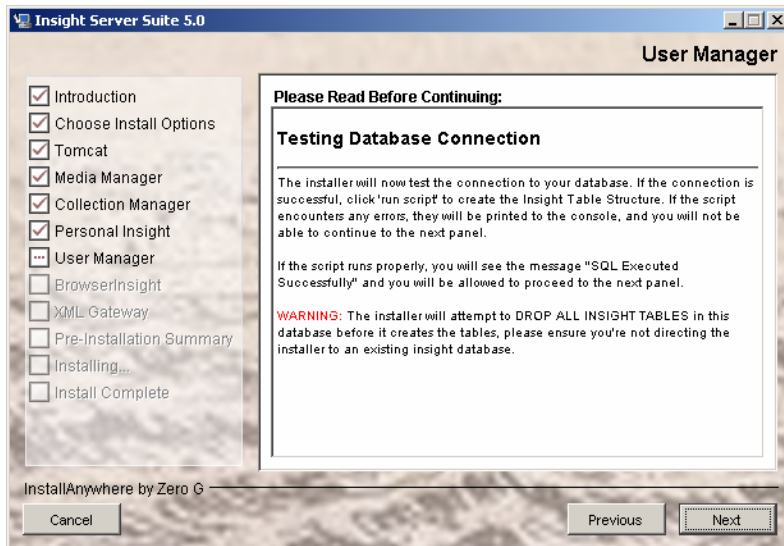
Insight Server Suite 5.0

User Manager

Introduction
Choose Install Options
Tomcat
Media Manager
Collection Manager
Personal Insight
User Manager
BrowserInsight
XML Gateway
Pre-Installation Summary
Installing...
Install Complete

Please Read Before Continuing:

Testing Database Connection

The installer will now test the connection to your database. If the connection is successful, click 'run script' to create the Insight Table Structure. If the script encounters any errors, they will be printed to the console, and you will not be able to continue to the next panel.

If the script runs properly, you will see the message "SQL Executed Successfully" and you will be allowed to proceed to the next panel.

WARNING: The installer will attempt to DROP ALL INSIGHT TABLES in this database before it creates the tables, please ensure you're not directing the installer to an existing insight database.

InstallAnywhere by Zero G

Cancel

Previous

Next